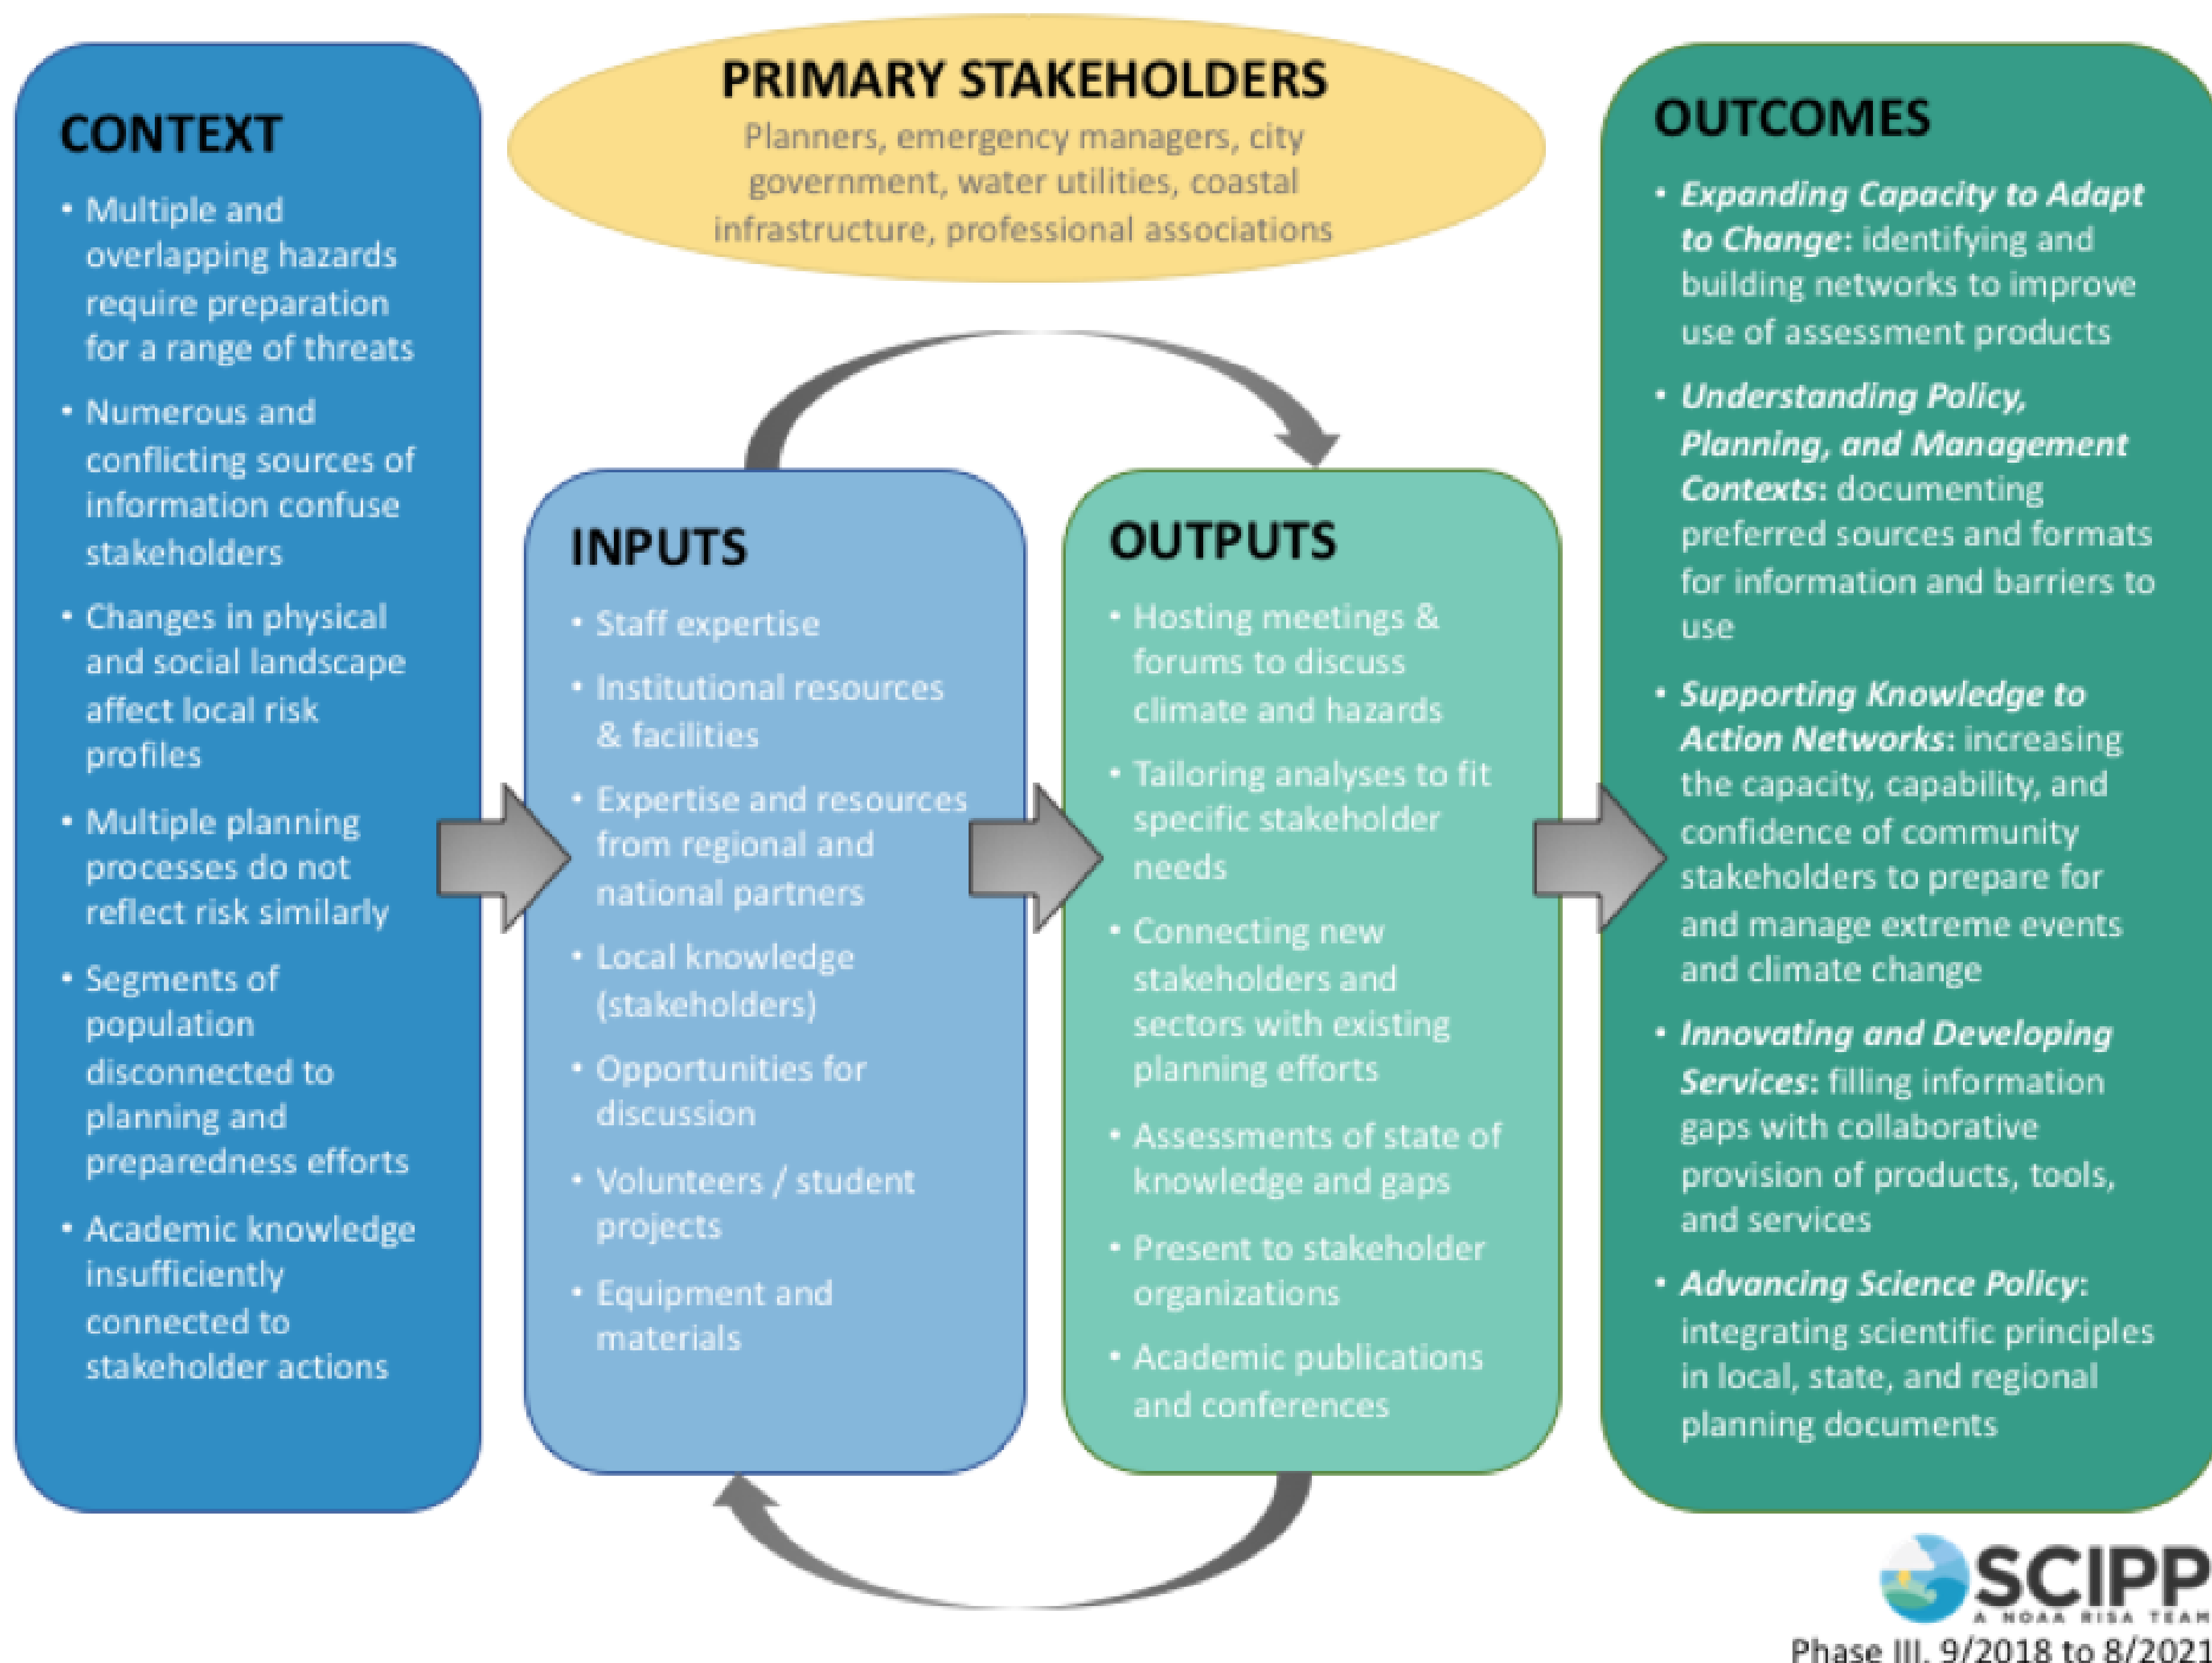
PRIMARY STAKEHOLDERS
Planners, emergency managers, city government, water utilities, coastal infrastructure, professional associations

CONTEXT
• Multiple and overlapping hazards require preparation for a range of threats
• Numerous and conflicting sources of information confuse stakeholders
• Changes in physical and social landscape affect local risk profiles
• Multiple planning processes do not reflect risk similarly
• Segments of population disconnected to planning and preparedness efforts
• Academic knowledge insufficiently connected to stakeholder actions

INPUTS
• Staff expertise
• Institutional resources & facilities
• Expertise and resources from regional and national partners
• Local knowledge (stakeholders)
• Opportunities for discussion
• Volunteers / student projects
• Equipment and materials

OUTPUTS
• Hosting meetings & forums to discuss climate and hazards
• Tailoring analyses to fit specific stakeholder needs
• Connecting new stakeholders and sectors with existing planning efforts
• Assessments of state of knowledge and gaps
• Present to stakeholder organizations
• Academic publications and conferences

OUTCOMES
• Expanding Capacity to Adapt to Change: identifying and building networks to improve use of assessment products
• Understanding Policy, Planning, and Management Contexts: documenting preferred sources and formats for information and barriers to use
• Supporting Knowledge to Action Networks: increasing the capacity, capability, and confidence of community stakeholders to prepare for and manage extreme events and climate change
• Innovating and Developing Services: filling information gaps with collaborative provision of products, tools, and services
• Advancing Science Policy: integrating scientific principles in local, state, and regional planning documents

SCIPP
A NOAA RISA TEAM
Phase III, 9/2018 to 8/2021